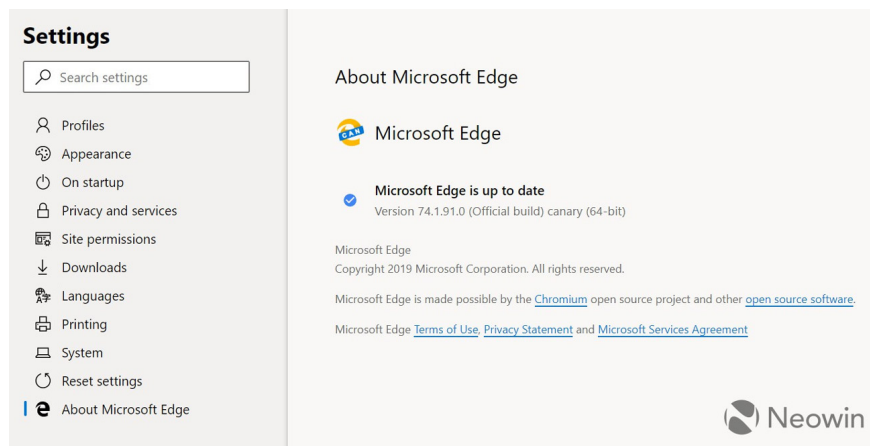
Settings

Search settings

Profiles
Appearance
On startup
Privacy and services
Site permissions
Downloads
Languages
Printing
System
Reset settings
About Microsoft Edge

About Microsoft Edge

CAN

Microsoft Edge

Microsoft Edge is up to date
Version 74.1.91.0 (Official build) canary (64-bit)

Microsoft Edge
Copyright 2019 Microsoft Corporation. All rights reserved.

Microsoft Edge is made possible by the Chromium open source project and other open source software.

Microsoft Edge Terms of Use, Privacy Statement and Microsoft Services Agreement

Neowin